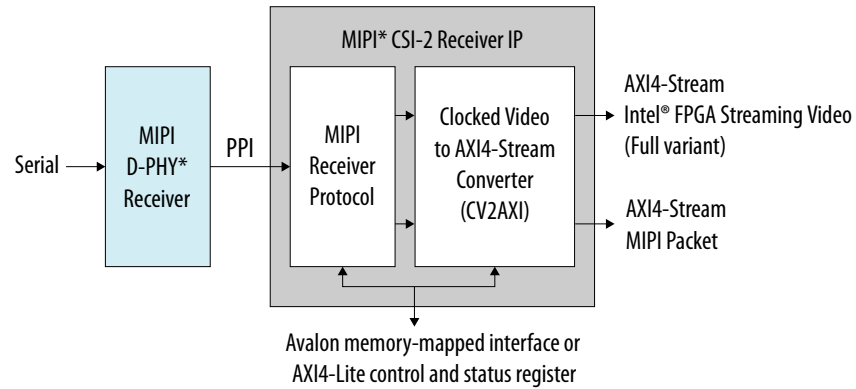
MIPI* CSI-2 Receiver IP

Serial

MIPI D-PHY* Receiver

PPI

MIPI Receiver Protocol

Clocked Video to AXI4-Stream Converter (CV2AXI)

AXI4-Stream Intel® FPGA Streaming Video (Full variant)

AXI4-Stream MIPI Packet

Avalon memory-mapped interface or AXI4-Lite control and status register